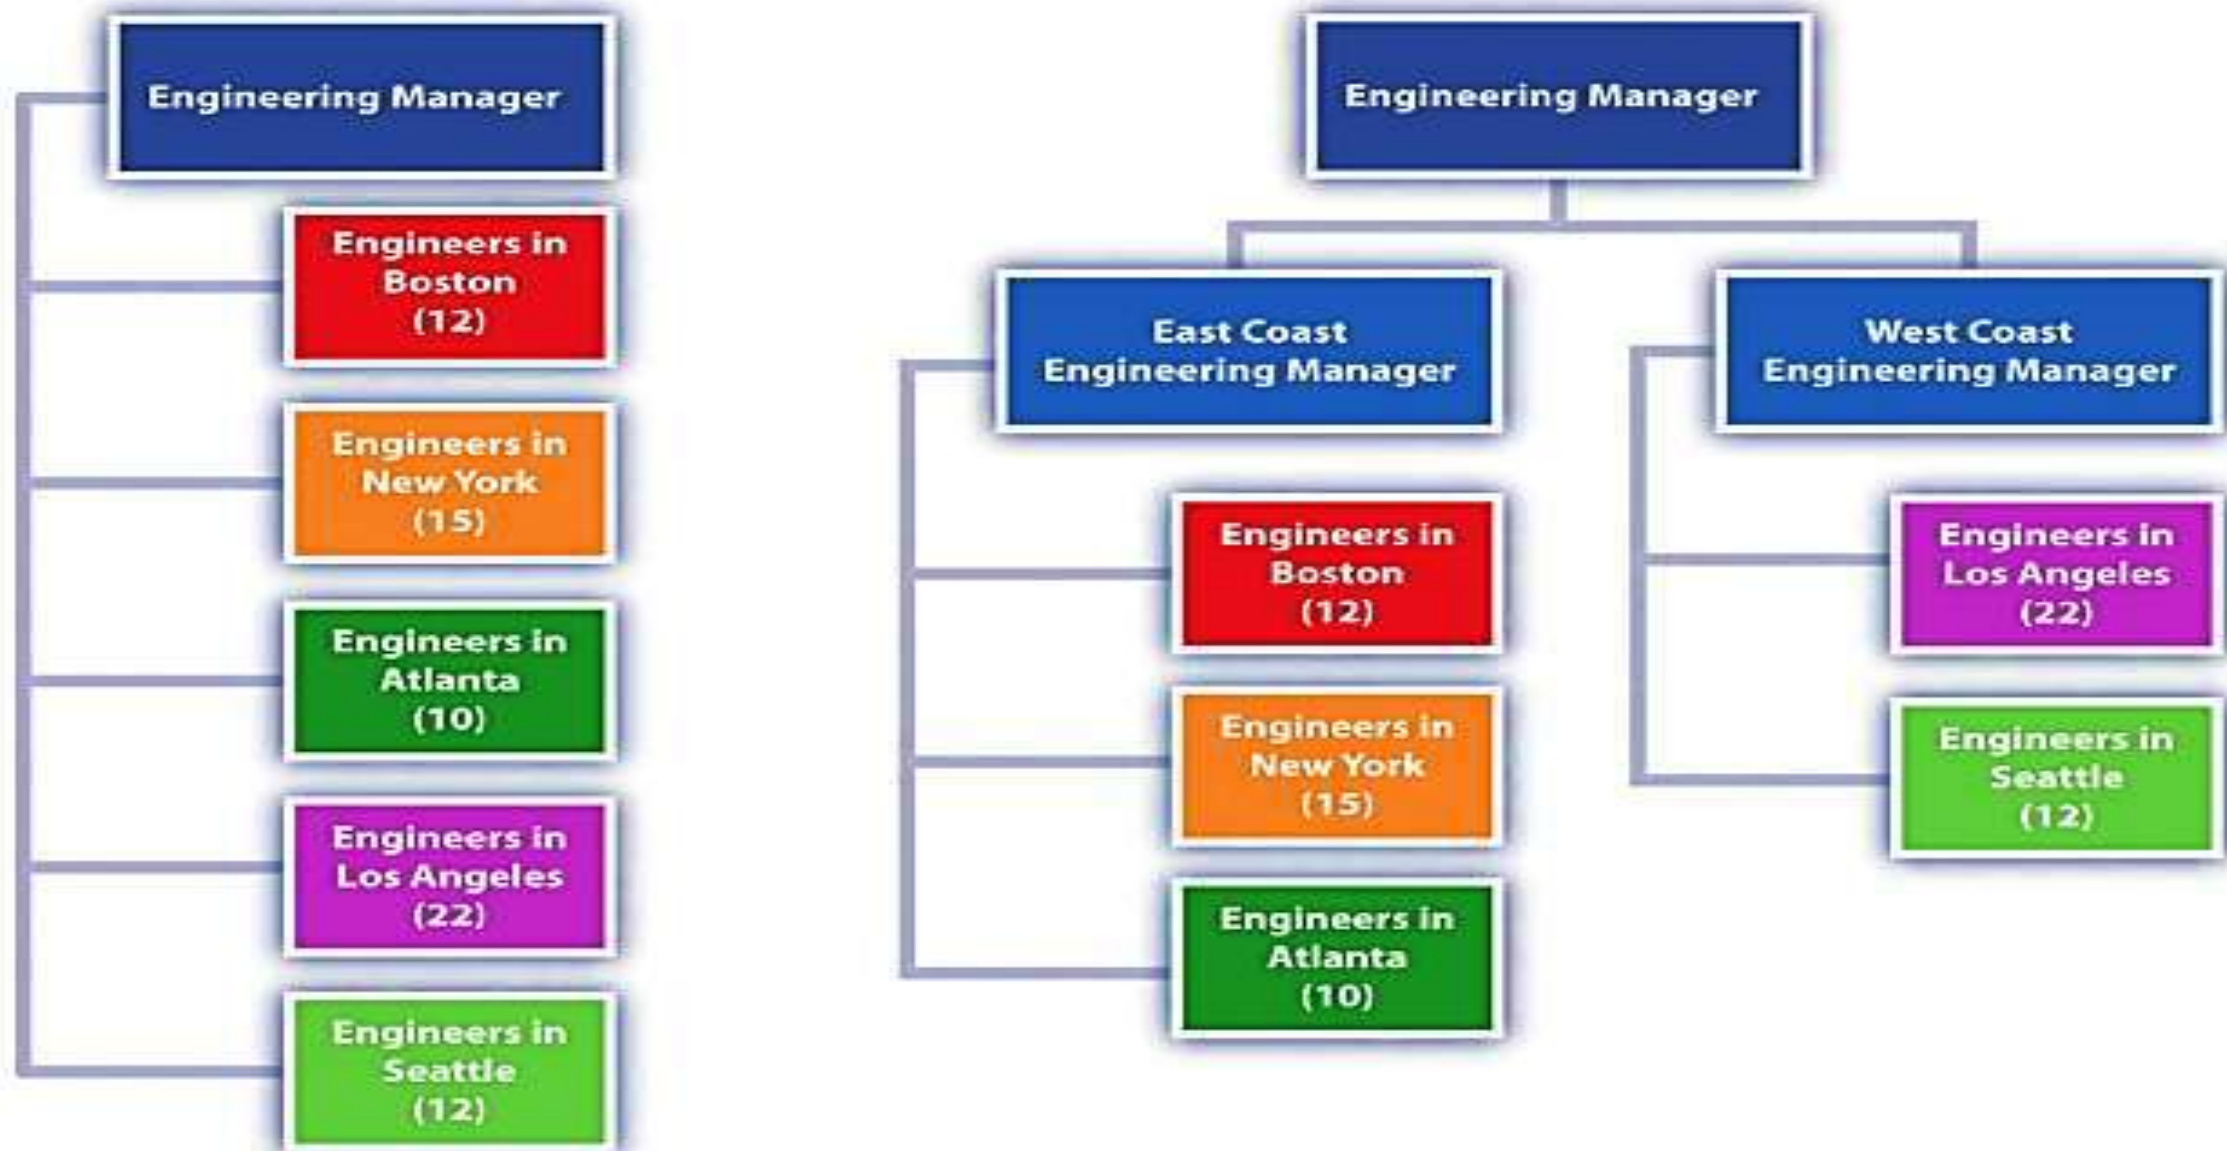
Engineering Manager

Engineers in Boston (12)

Engineers in New York (15)

Engineers in Atlanta (10)

Engineers in Los Angeles (22)

Engineers in Seattle (12)

Engineering Manager

East Coast Engineering Manager

West Coast Engineering Manager

Engineers in Boston (12)

Engineers in New York (15)

Engineers in Atlanta (10)

Engineers in Los Angeles (22)

Engineers in Seattle (12)